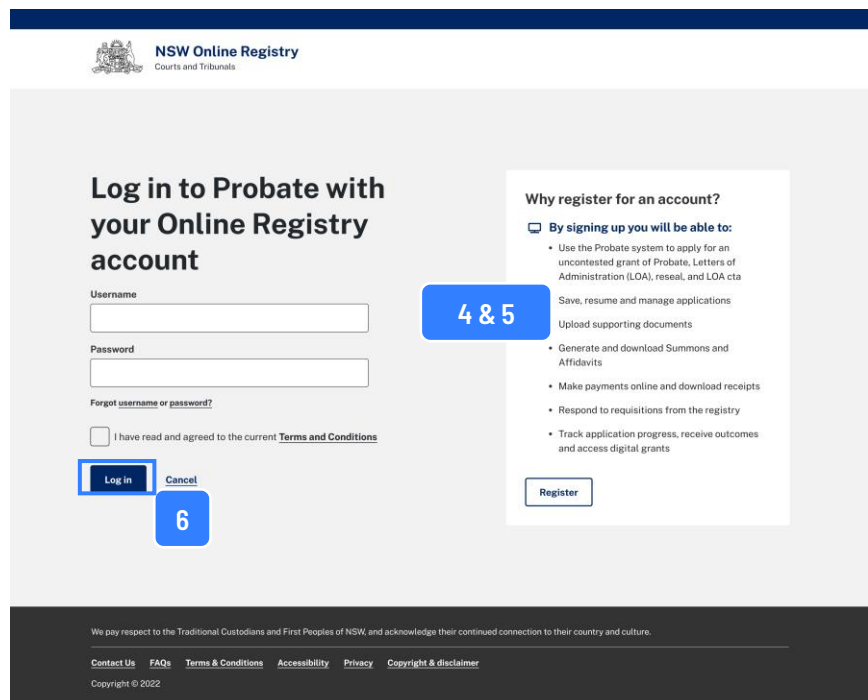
NSW Online Registry
Courts and Tribunals

Log in to Probate with your Online Registry account

Username

Password

Forgot username or password?

I have read and agreed to the current Terms and Conditions

Log in

Cancel

6

4 & 5

Why register for an account?

By signing up you will be able to:

- Use the Probate system to apply for an uncontested grant of Probate, Letters of Administration (LOA), reseal, and LOA cta
- Save, resume and manage applications
- Upload supporting documents
- Generate and download Summons and Affidavits
- Make payments online and download receipts
- Respond to requisitions from the registry
- Track application progress, receive outcomes and access digital grants

Register

We pay respect to the Traditional Custodians and First Peoples of NSW, and acknowledge their continued connection to their country and culture.

Contact Us FAQs Terms & Conditions Accessibility Privacy Copyright & disclaimer

Copyright © 2022